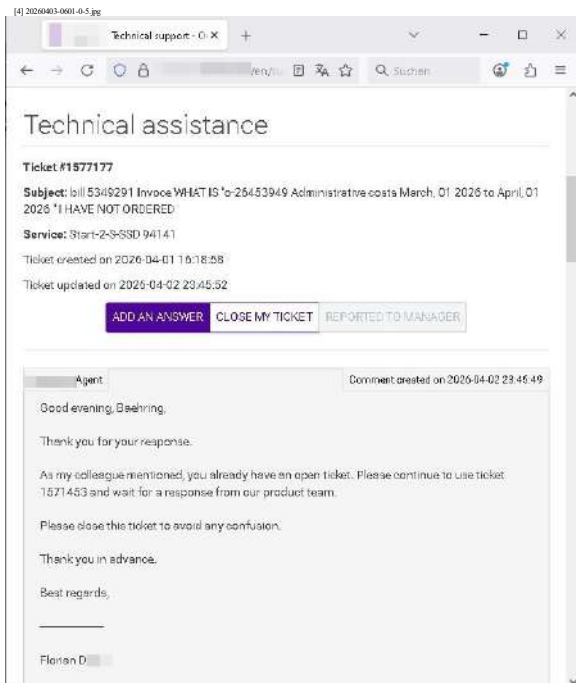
[4] 20260403-0601-0-5.jpg

Technical support - O ×

/en/

Q Suchen

Technical assistance

Ticket #1577177

Subject: bill 5349291 Invoce WHAT IS 'o-26453949 Administrative costs March, 01 2026 to April, 01 2026 'I HAVE NOT ORDERED

Service: Start-2-S-SSD 94141

Ticket created on 2026-04-01 16:18:58

Ticket updated on 2026-04-02 23:45:52

ADD AN ANSWER CLOSE MY TICKET REPORTED TO MANAGER

Agent

Comment created on 2026-04-02 23:45:49

Good evening, Baehring,

Thank you for your response.

As my colleague mentioned, you already have an open ticket. Please continue to use ticket 1571453 and wait for a response from our product team.

Please close this ticket to avoid any confusion.

Thank you in advance.

Best regards,

Florian D